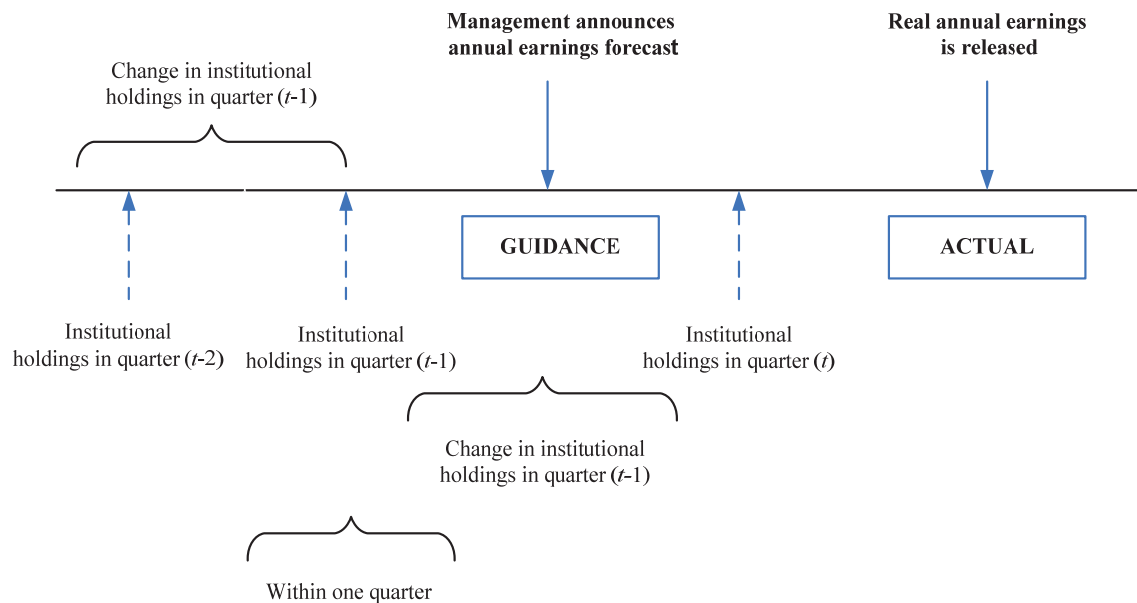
Management announces annual earnings forecast

Real annual earnings is released

Change in institutional holdings in quarter ($t$-1)

GUIDANCE

ACTUAL

Institutional holdings in quarter ($t$-2)

Institutional holdings in quarter ($t$-1)

Institutional holdings in quarter ($t$)

Change in institutional holdings in quarter ($t$-1)

Within one quarter